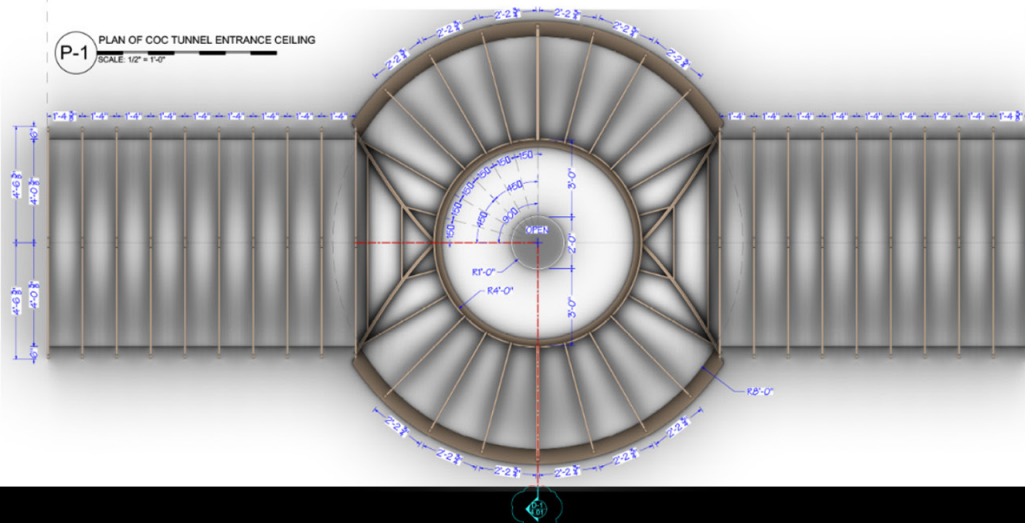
P-1 PLAN OF COC TUNNEL ENTRANCE CEILING
SCALE: 1/2" = 1'-0"

2'-2 $\frac{3}{8}$"
2'-2 $\frac{3}{8}$"
2'-2 $\frac{3}{8}$"
2'-2 $\frac{3}{8}$"
2'-2 $\frac{3}{8}$"
2'-2 $\frac{3}{8}$"

1'-4" 1'-4" 1'-4" 1'-4" 1'-4" 1'-4" 1'-4" 1'-4" 1'-4"
1'-4" 1'-4" 1'-4" 1'-4" 1'-4" 1'-4" 1'-4" 1'-4" 1'-4"

4'-6 $\frac{3}{8}$"
4'-0"
4'-6 $\frac{3}{8}$"
4'-0"

15.0°
15.0°
15.0°
15.0°
15.0°
45.0°
45.0°
90.0°

OPEN
3'-0"
2'-0"
3'-0"
R3'-0"
R4'-0"
R8'-0"

2'-2 $\frac{3}{8}$"
2'-2 $\frac{3}{8}$"
2'-2 $\frac{3}{8}$"
2'-2 $\frac{3}{8}$"
2'-2 $\frac{3}{8}$"
2'-2 $\frac{3}{8}$"

D-1
X.01